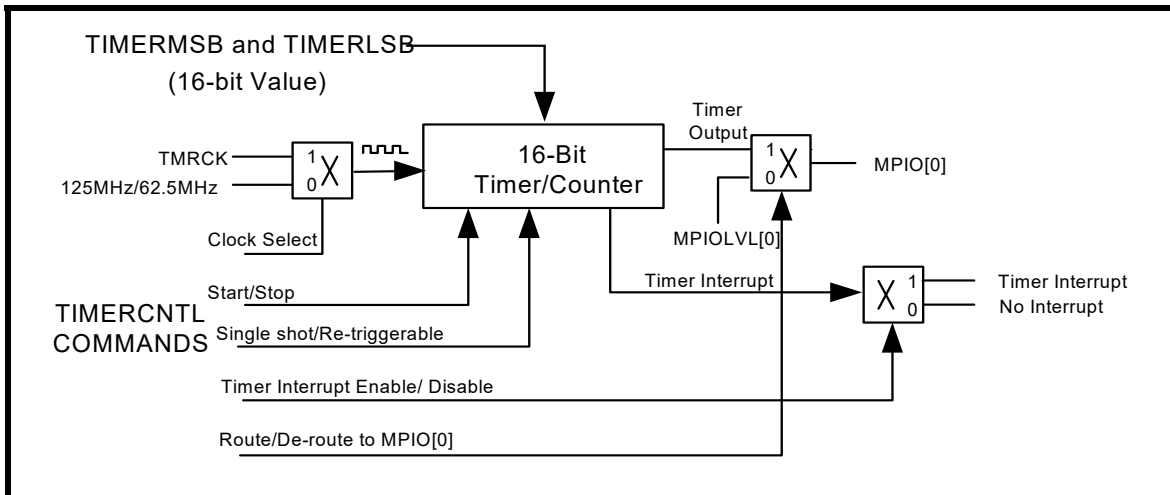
TIMERMSB and TIMERLSB
(16-bit Value)

TMRCK
125MHz/62.5MHz
1
0
X
Clock Select

16-Bit
Timer/Counter

Timer
Output
1
0
X
MPIO[0]
MPIOLVL[0]

Timer Interrupt
X
1
0
Timer Interrupt
No Interrupt

TIMERCNTL
COMMANDS
Start/Stop
Single shot/Re-triggerable
Timer Interrupt Enable/ Disable
Route/De-route to MPIO[0]